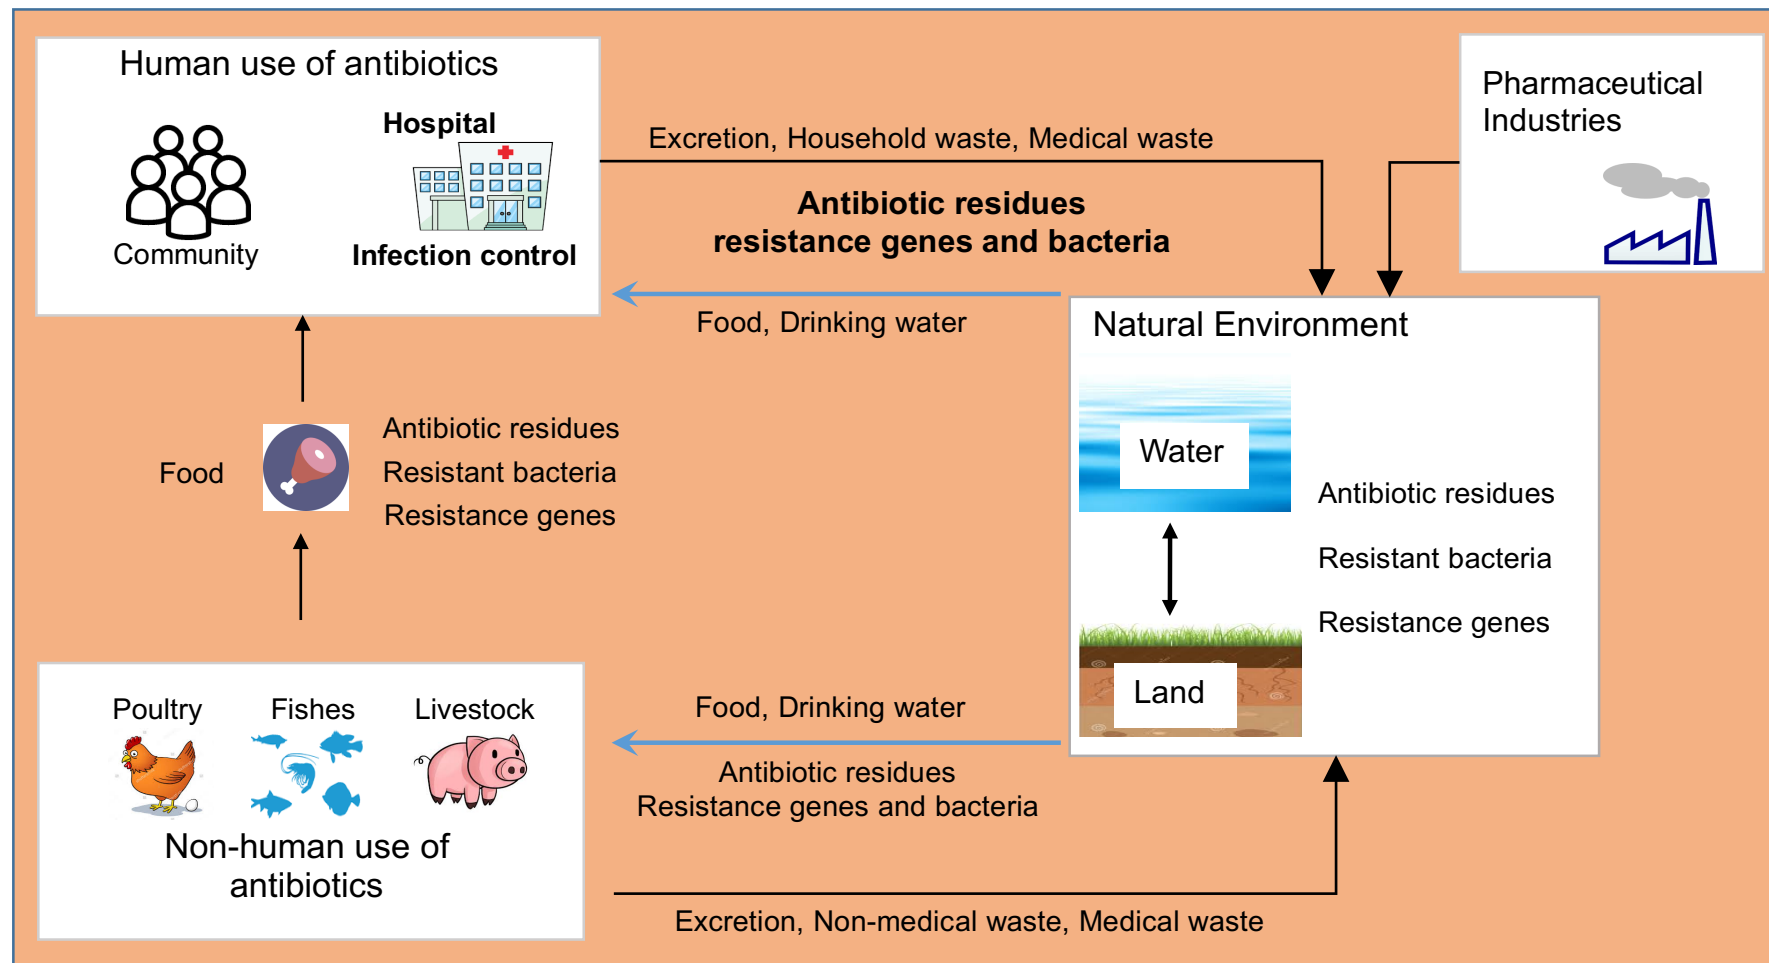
Human use of antibiotics

Hospital

Community

Infection control

Excretion, Household waste, Medical waste

Antibiotic residues
resistance genes and bacteria

Pharmaceutical Industries

Food, Drinking water

Natural Environment

Water

Land

Antibiotic residues

Resistant bacteria

Resistance genes

Food

Antibiotic residues
Resistant bacteria
Resistance genes

Poultry
Fishes
Livestock

Non-human use of antibiotics

Food, Drinking water

Antibiotic residues
Resistance genes and bacteria

Excretion, Non-medical waste, Medical waste